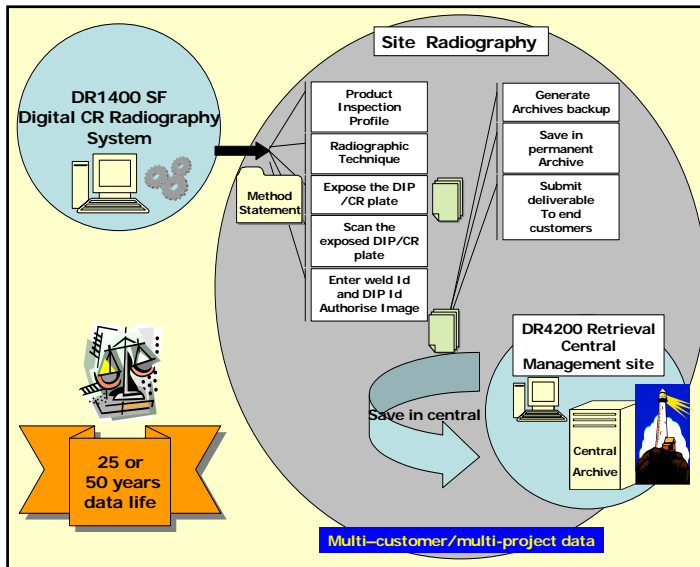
Site Radiography

DR1400 SF Digital CR Radiography System

Method Statement

Product Inspection Profile

Radiographic Technique

Expose the DIP /CR plate

Scan the exposed DIP/CR plate

Enter weld Id and DIP Id Authorise Image

Generate Archives backup

Save in permanent Archive

Submit deliverable To end customers

DR4200 Retrieval Central Management site

Save in central

Central Archive

25 or 50 years data life

Multi–customer/multi-project data